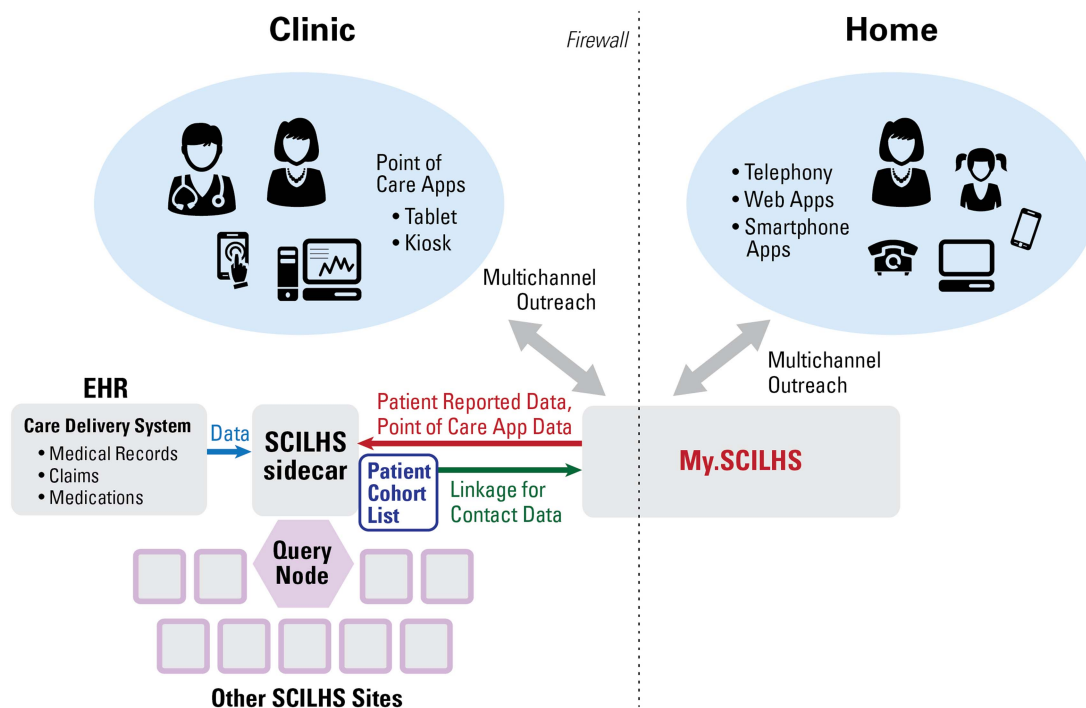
Clinic

Firewall

Home

Point of Care Apps
• Tablet
• Kiosk

• Telephony
• Web Apps
• Smartphone Apps

Multichannel Outreach

Multichannel Outreach

EHR

Care Delivery System
• Medical Records
• Claims
• Medications

Data

SCILHS sidecar

Patient Reported Data, Point of Care App Data

Patient Cohort List

Linkage for Contact Data

My.SCILHS

Query Node

Other SCILHS Sites